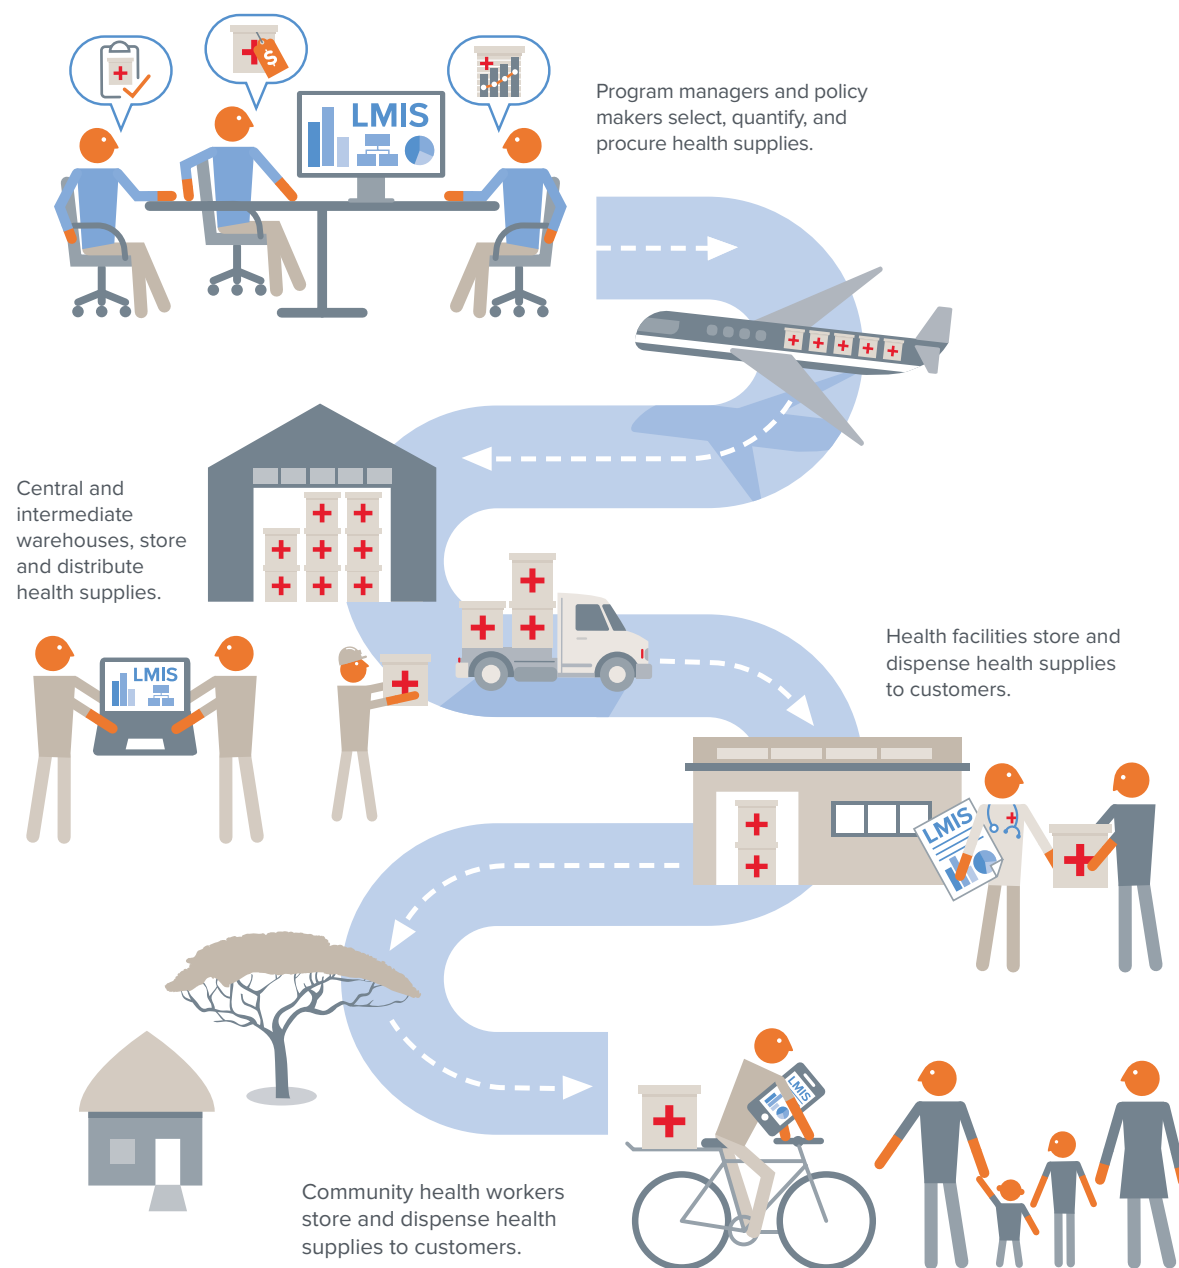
LMIS

Program managers and policy makers select, quantify, and procure health supplies.

Central and intermediate warehouses, store and distribute health supplies.

LMIS

Health facilities store and dispense health supplies to customers.

LMIS

LMIS

Community health workers store and dispense health supplies to customers.